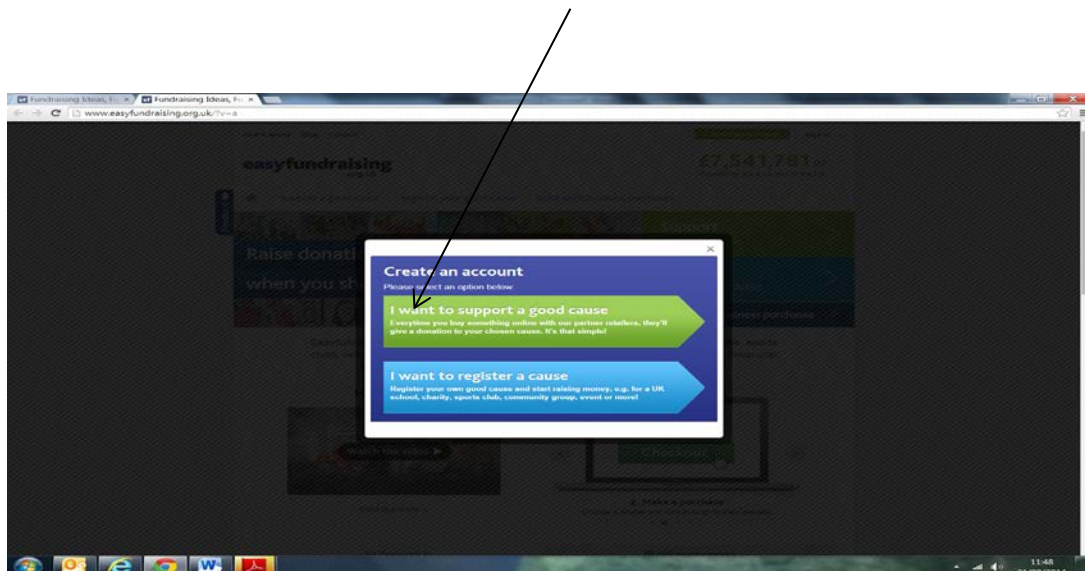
Fundraising Ideas, Fu ×
Fundraising Ideas, Fu ×
www.easyfundraising.org.uk/?v=a

easyfundraising
.org.uk

£7,541,781

Raise donati

when you sh

Watch the video ▶

Checkout

2. Make a purchase

×

Create an account
Please select an option below

I want to support a good cause
Everytime you buy something online with our partner retailers, they'll give a donation to your chosen cause. It's that simple!

I want to register a cause
Register your own good cause and start raising money, e.g. for a UK school, charity, sports club, community group, event or more!

11:48